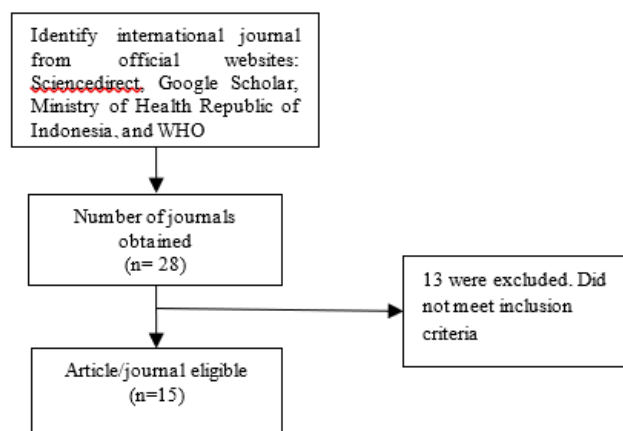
Identify international journal from official websites: Sciencedirect, Google Scholar, Ministry of Health Republic of Indonesia, and WHO

Number of journals obtained
(n= 28)

13 were excluded. Did not meet inclusion criteria

Article/journal eligible
(n=15)